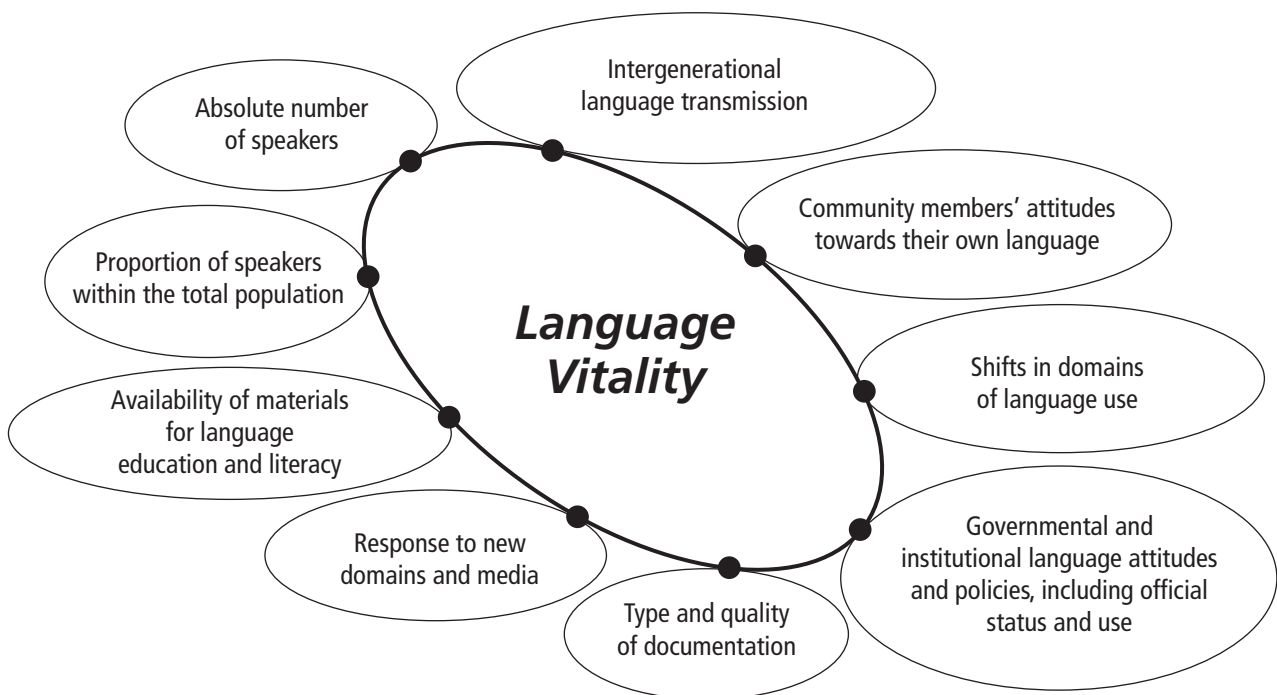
Absolute number of speakers

Intergenerational language transmission

Community members' attitudes towards their own language

Proportion of speakers within the total population

Language Vitality

Shifts in domains of language use

Availability of materials for language education and literacy

Response to new domains and media

Governmental and institutional language attitudes and policies, including official status and use

Type and quality of documentation